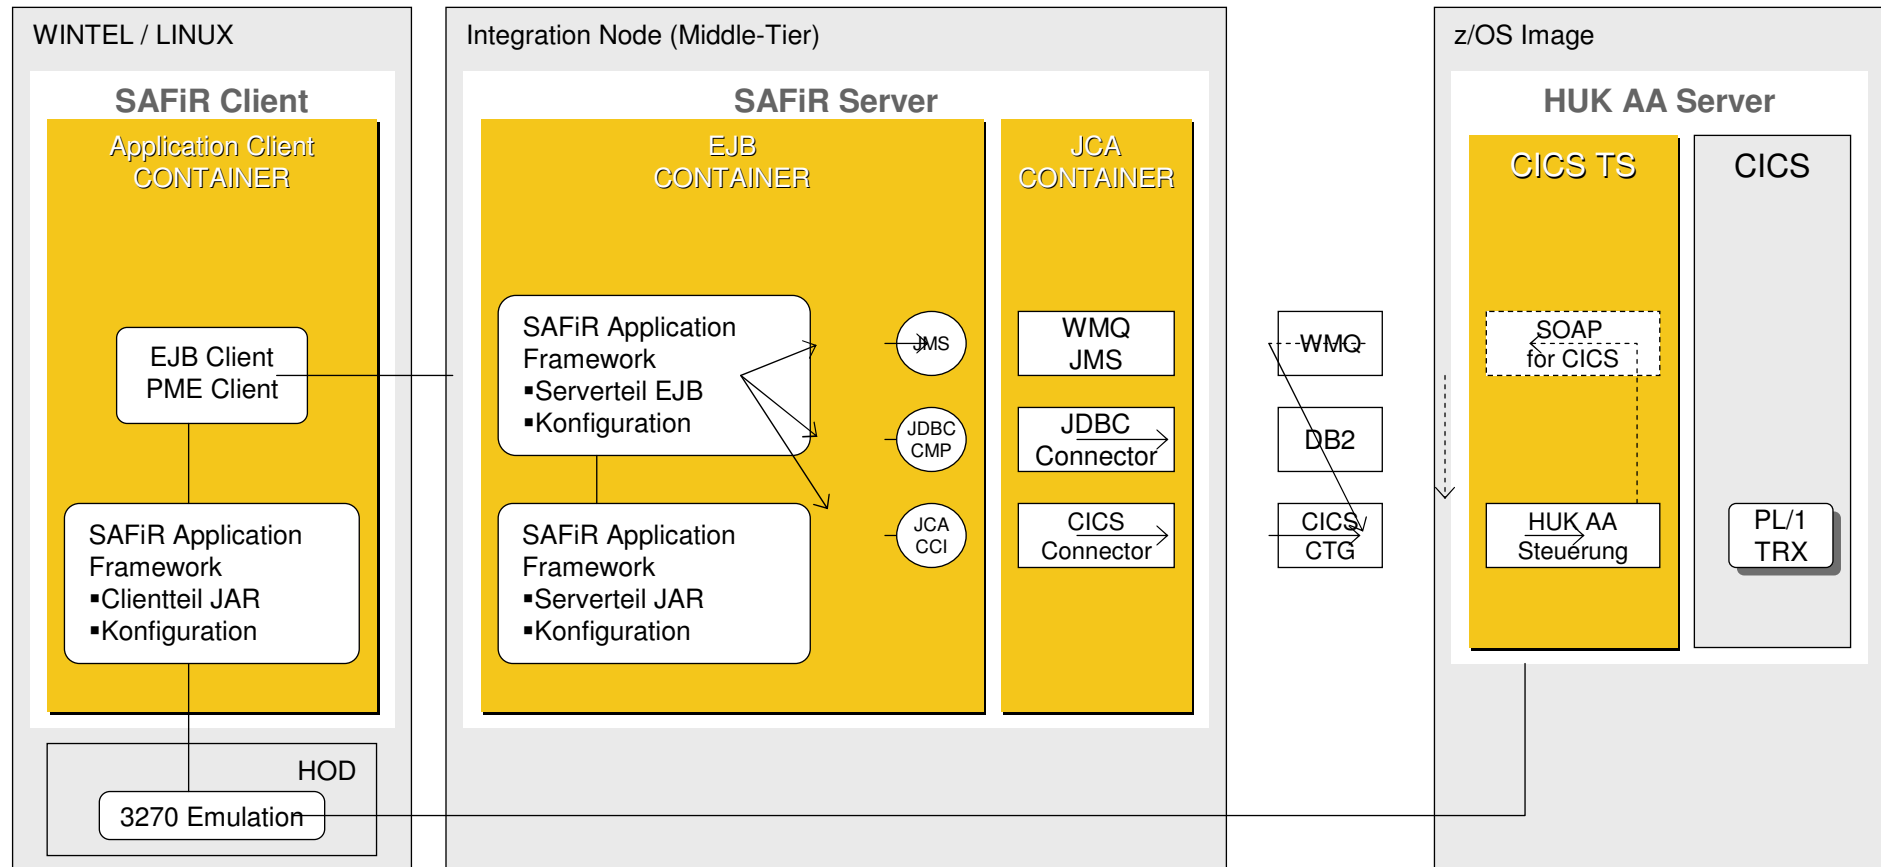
WINTEL / LINUX

SAFiR Client

Application Client CONTAINER

EJB Client
PME Client

SAFiR Application Framework
▪Clientteil JAR
▪Konfiguration

HOD

3270 Emulation

Integration Node (Middle-Tier)

SAFiR Server

EJB CONTAINER

SAFiR Application Framework
▪Serverteil EJB
▪Konfiguration

SAFiR Application Framework
▪Serverteil JAR
▪Konfiguration

JMS

JDBC CMP

JCA CCI

JCA CONTAINER

WMQ JMS

JDBC Connector

CICS Connector

WMQ

DB2

CICS CTG

z/OS Image

HUK AA Server

CICS TS

SOAP for CICS

HUK AA Steuerung

CICS

PL/1 TRX